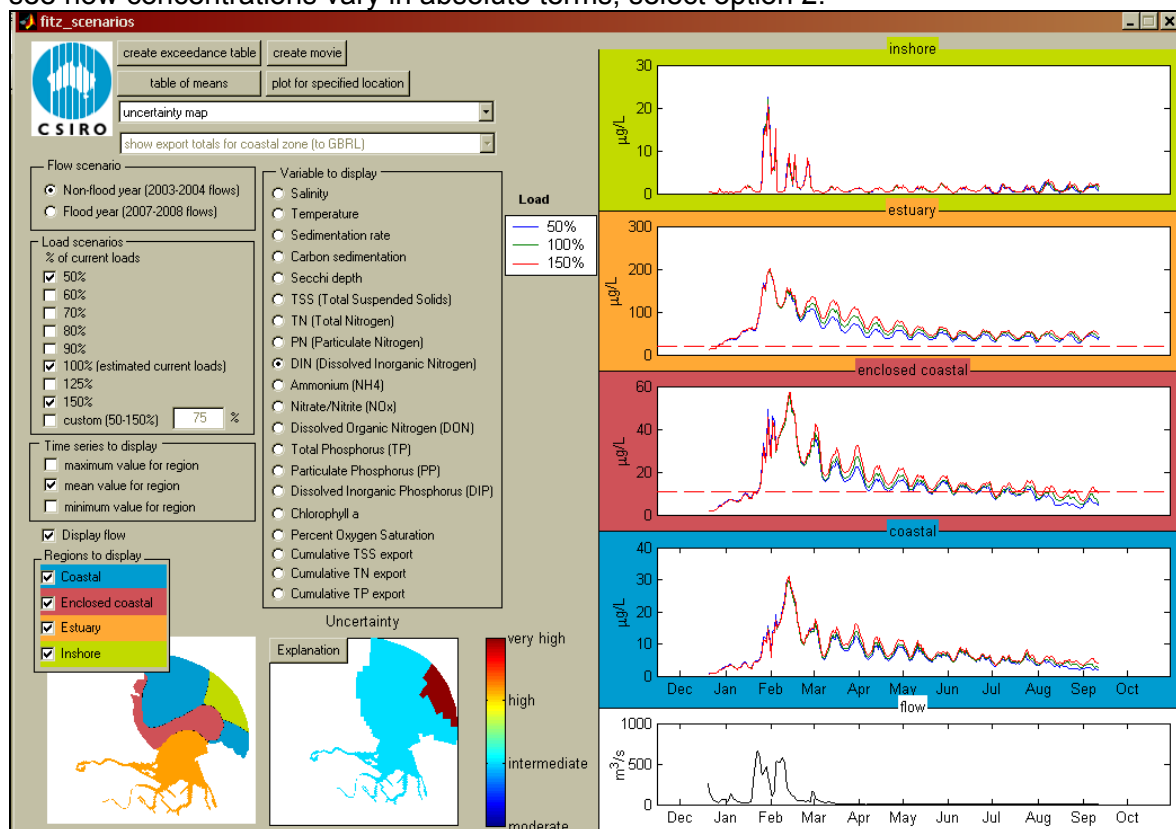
fitz_scenarios

CSIRO

create exceedance table
create movie
table of means
plot for specified location
uncertainty map
show export totals for coastal zone (to GBRL)

Flow scenario
Non-flood year (2003-2004 flows)
Flood year (2007-2008 flows)

Load scenarios
% of current loads
50%
60%
70%
80%
90%
100% (estimated current loads)
125%
150%
custom (50-150%) 75 %

Time series to display
maximum value for region
mean value for region
minimum value for region

Display flow
Regions to display
Coastal
Enclosed coastal
Estuary
Inshore

Variable to display
Salinity
Temperature
Sedimentation rate
Carbon sedimentation
Secchi depth
TSS (Total Suspended Solids)
TN (Total Nitrogen)
PN (Particulate Nitrogen)
DIN (Dissolved Inorganic Nitrogen)
Ammonium (NH4)
Nitrate/Nitrite (NOx)
Dissolved Organic Nitrogen (DON)
Total Phosphorus (TP)
Particulate Phosphorus (PP)
Dissolved Inorganic Phosphorus (DIP)
Chlorophyll a
Percent Oxygen Saturation
Cumulative TSS export
Cumulative TN export
Cumulative TP export

Uncertainty
Explanation
very high
high
intermediate
moderate

Load
50%
100%
150%

inshore
30
20
10
0
μg/L

estuary
300
200
100
0
μg/L

enclosed coastal
60
40
20
0
μg/L

coastal
40
30
20
10
0
μg/L
Dec Jan Feb Mar Apr May Jun Jul Aug Sep Oct

flow
1000
500
0
m³/s
Dec Jan Feb Mar Apr May Jun Jul Aug Sep Oct